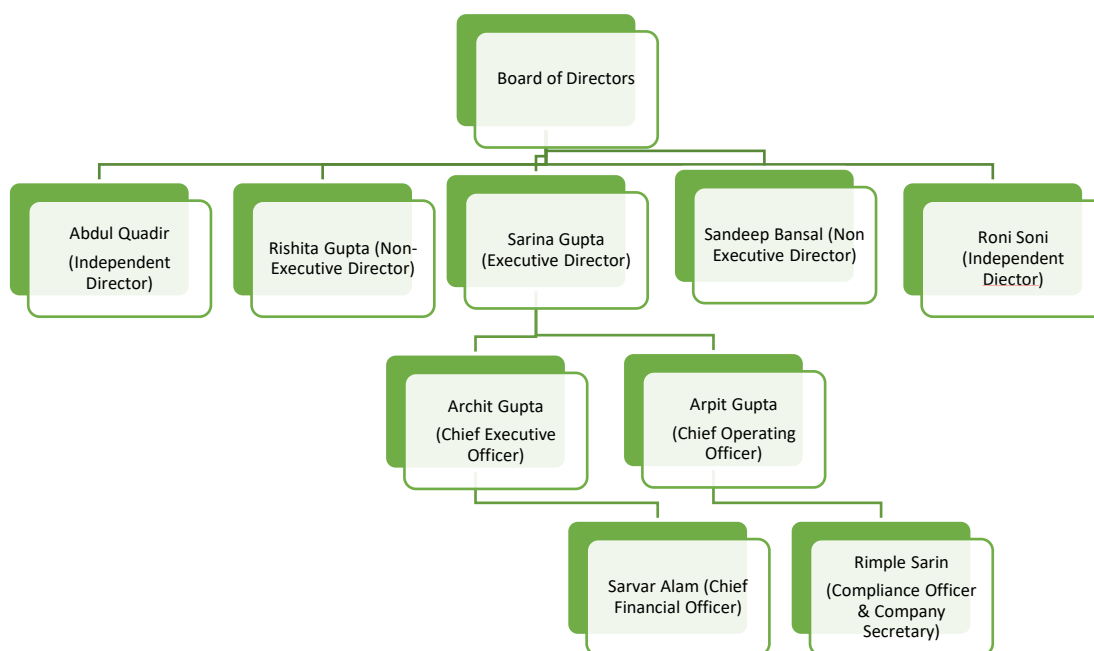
Board of Directors

Abdul Quadir (Independent Director)

Rishita Gupta (Non-Executive Director)

Sarina Gupta (Executive Director)

Sandeep Bansal (Non Executive Director)

Roni Soni (Independent Diector)

Archit Gupta (Chief Executive Officer)

Arpit Gupta (Chief Operating Officer)

Sarvar Alam (Chief Financial Officer)

Rimple Sarin (Compliance Officer & Company Secretary)